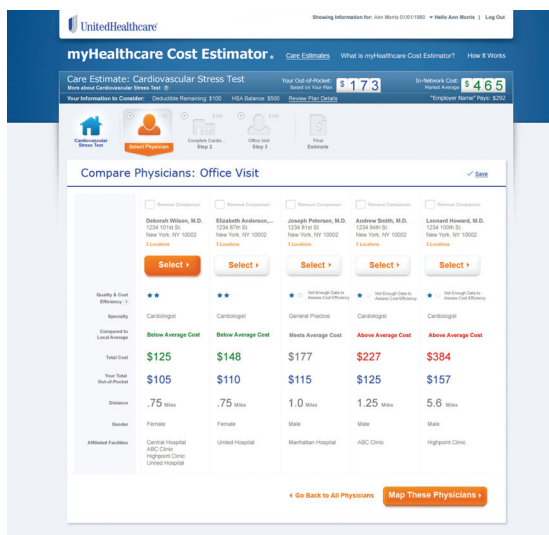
UnitedHealthcare

Showing Information for: Ann Morris 01/01/1980 ▾ Hello Ann Morris | Log Out

myHealthcare Cost Estimator. Care Estimates What is myHealthcare Cost Estimator? How it Works

Care Estimate: Cardiovascular Stress Test
More about Cardiovascular Stress Test

Your Out-of-Pocket: Based on Your Plan $173

In-Network Cost: Market Average $465

Your Information to Consider: Deductible Remaining: $100 HSA Balance: $500 Review Plan Details

"Employer Name" Pays: $292

Cardiovascular Stress Test
Select Physician
Complete Cardio... Step 2
Office Visit Step 3
Final Estimate

Compare Physicians: Office Visit

Save

| | Remove Comparison | Remove Comparison | Remove Comparison | Remove Comparison | Remove Comparison |
|---|---|---|---|---|---|
| | Deborah Wilson, M.D. 1234 101st St. New York, NY 10002 3 Locations | Elizabeth Anderson,... 1234 87th St New York, NY 10002 3 Locations | Joseph Petersen, M.D. 1234 81st St. New York, NY 10002 3 Locations | Andrew Smith, M.D. 1234 94th St. New York, NY 10002 3 Locations | Leonard Howard, M.D. 1234 100th St. New York, NY 10002 3 Locations |
| | Select | Select | Select | Select | Select |
| Quality & Cost Efficiency | ★★ | ★★ | ★ Not Enough Data to Assess Cost Efficiency | ★ Not Enough Data to Assess Cost Efficiency | ★ Not Enough Data to Assess Cost Efficiency |
| Specialty | Cardiologist | Cardiologist | General Practice | Cardiologist | Cardiologist |
| Compared to Local Average | Below Average Cost | Below Average Cost | Meets Average Cost | Above Average Cost | Above Average Cost |
| Total Cost | $125 | $148 | $177 | $227 | $384 |
| Your Total Out-of-Pocket | $105 | $110 | $115 | $125 | $157 |
| Distance | .75 Miles | .75 Miles | 1.0 Miles | 1.25 Miles | 5.6 Miles |
| Gender | Female | Female | Male | Male | Male |
| Affiliated Facilities | Central Hospital ABC Clinic Highpoint Clinic United Hospital | United Hospital | Manhattan Hospital | ABC Clinic | Highpoint Clinic |

Go Back to All Physicians

Map These Physicians